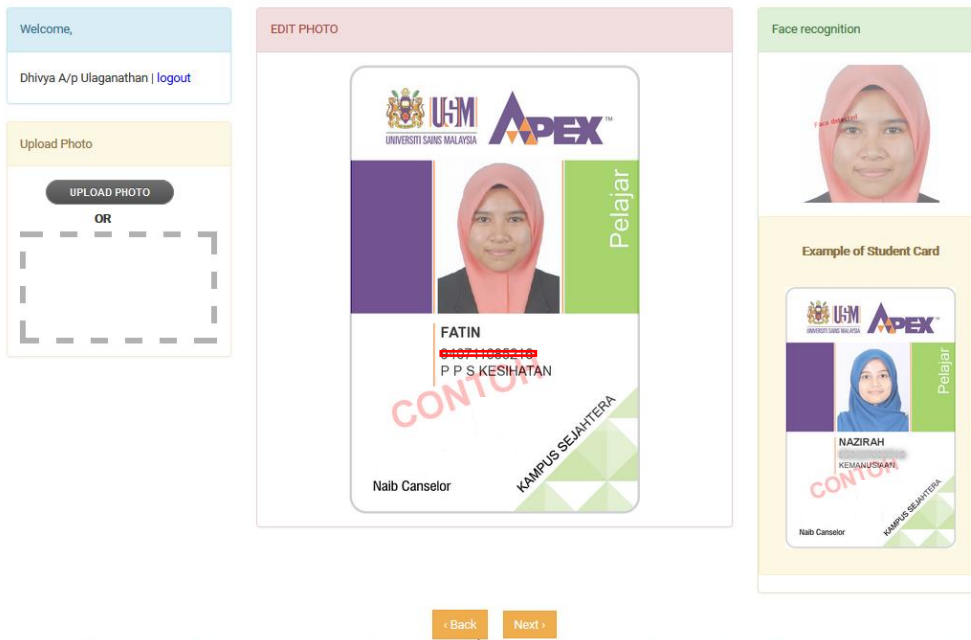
Welcome,

Dhivya A/p Ulaganathan | logout

Upload Photo

UPLOAD PHOTO

OR

EDIT PHOTO

USM UNIVERSITI SAINS MALAYSIA

APEX™

Pelajar

FATIN

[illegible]

P P S KESIHATAN

CONTOH

KAMPUS SEJAHTERA

Naib Canselor

Face recognition

Face detected

Example of Student Card

USM UNIVERSITI SAINS MALAYSIA

APEX™

Pelajar

NAZIRAH

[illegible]

KEMANUSIAAN

CONTOH

KAMPUS SEJAHTERA

Naib Canselor

‹ Back

Next ›